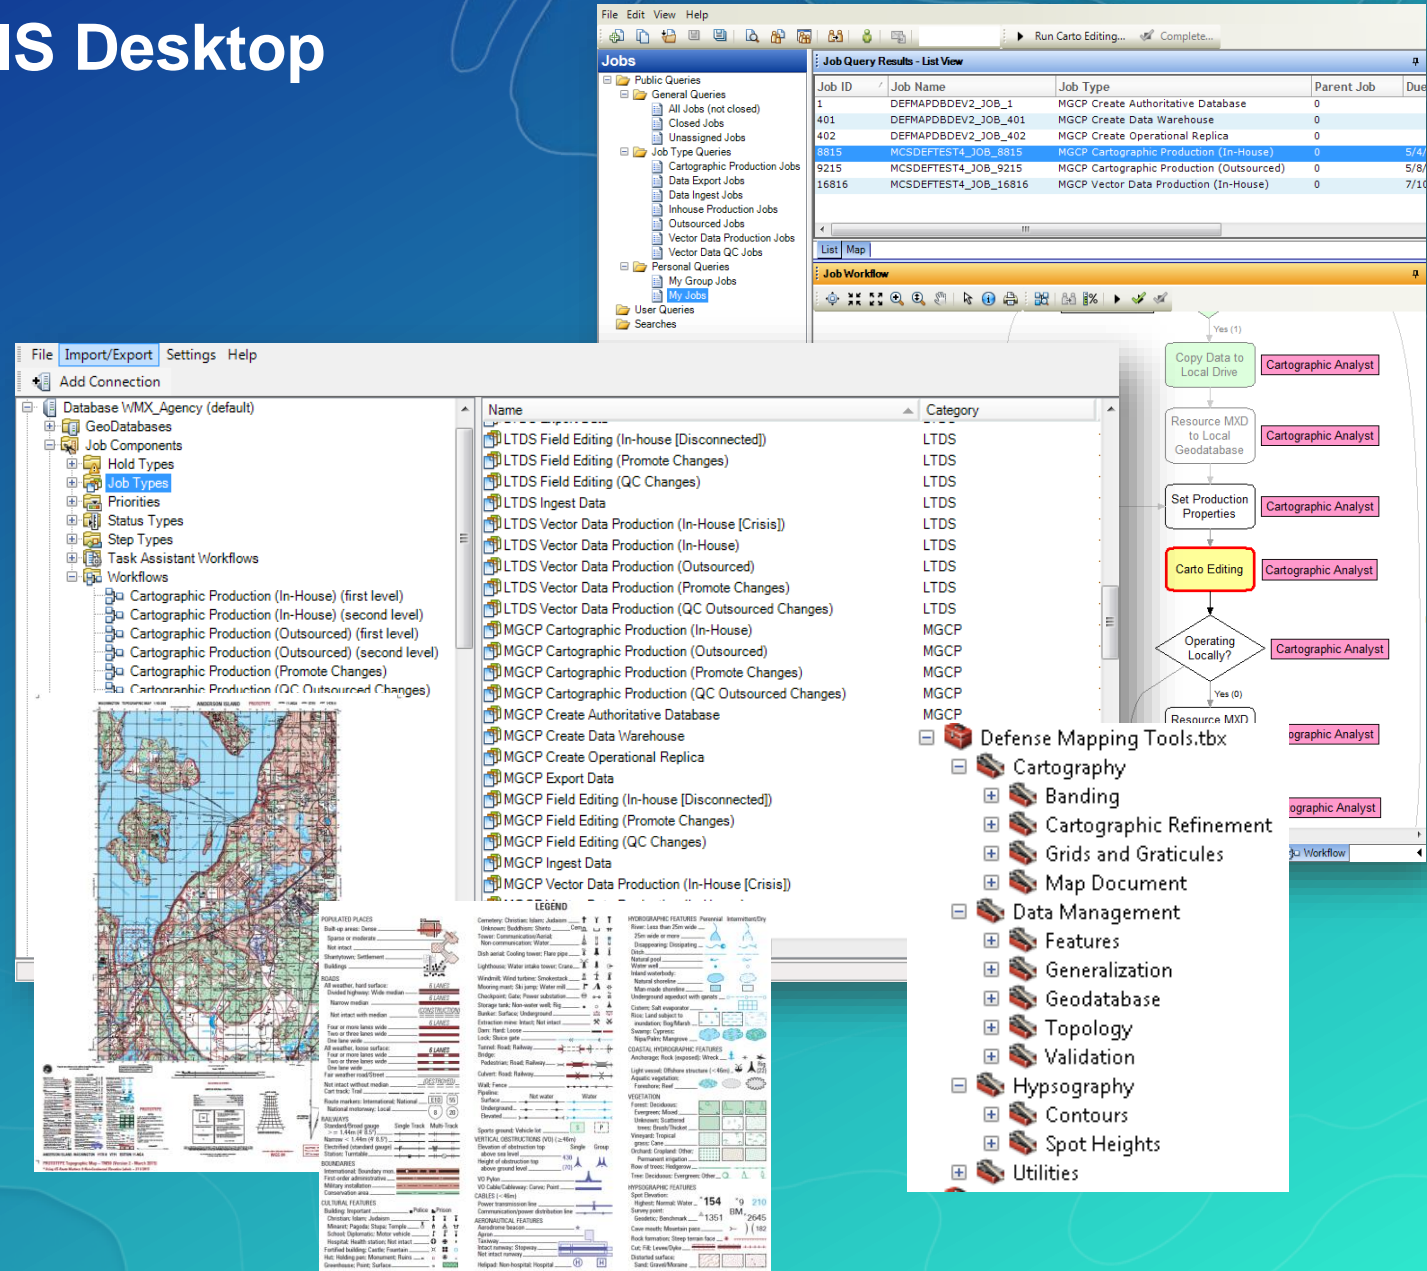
IS Desktop

File Edit View Help

Run Carto Editing... Complete...

Jobs

Public Queries
General Queries
All Jobs (not closed)
Closed Jobs
Unassigned Jobs
Job Type Queries
Cartographic Production Jobs
Data Export Jobs
Data Ingest Jobs
Inhouse Production Jobs
Outsourced Jobs
Vector Data Production Jobs
Vector Data QC Jobs
Personal Queries
My Group Jobs
My Jobs
User Queries
Searches

Job Query Results - List View

| Job ID | Job Name | Job Type | Parent Job | Due |
|---|---|---|---|---|
| 1 | DEFMAPDBDEV2_JOB_1 | MGCP Create Authoritative Database | 0 | |
| 401 | DEFMAPDBDEV2_JOB_401 | MGCP Create Data Warehouse | 0 | |
| 402 | DEFMAPDBDEV2_JOB_402 | MGCP Create Operational Replica | 0 | |
| 8815 | MCSDEFTEST4_JOB_8815 | MGCP Cartographic Production (In-House) | 0 | 5/4/ |
| 9215 | MCSDEFTEST4_JOB_9215 | MGCP Cartographic Production (Outsourced) | 0 | 5/8/ |
| 16816 | MCSDEFTEST4_JOB_16816 | MGCP Vector Data Production (In-House) | 0 | 7/10 |

List Map

Job Workflow

Yes (1)
Copy Data to Local Drive
Cartographic Analyst
Resource MXD to Local Geodatabase
Cartographic Analyst
Set Production Properties
Cartographic Analyst
Carto Editing
Cartographic Analyst
Operating Locally?
Cartographic Analyst
Yes (0)
Resource MXD
ographic Analyst
ographic Analyst
Workflow

File Import/Export Settings Help
Add Connection

Database WMX_Agency (default)
GeoDatabases
Job Components
Hold Types
Job Types
Priorities
Status Types
Step Types
Task Assistant Workflows
Workflows
Cartographic Production (In-House) (first level)
Cartographic Production (In-House) (second level)
Cartographic Production (Outsourced) (first level)
Cartographic Production (Outsourced) (second level)
Cartographic Production (Promote Changes)
Cartographic Production (QC Outsourced Changes)

| Name | Category |
|---|---|
| LTDS Field Editing (In-house [Disconnected]) | LTDS |
| LTDS Field Editing (Promote Changes) | LTDS |
| LTDS Field Editing (QC Changes) | LTDS |
| LTDS Ingest Data | LTDS |
| LTDS Vector Data Production (In-House [Crisis]) | LTDS |
| LTDS Vector Data Production (In-House) | LTDS |
| LTDS Vector Data Production (Outsourced) | LTDS |
| LTDS Vector Data Production (Promote Changes) | LTDS |
| LTDS Vector Data Production (QC Outsourced Changes) | LTDS |
| MGCP Cartographic Production (In-House) | MGCP |
| MGCP Cartographic Production (Outsourced) | MGCP |
| MGCP Cartographic Production (Promote Changes) | MGCP |
| MGCP Cartographic Production (QC Outsourced Changes) | MGCP |
| MGCP Create Authoritative Database | MGCP |
| MGCP Create Data Warehouse | |
| MGCP Create Operational Replica | |
| MGCP Export Data | |
| MGCP Field Editing (In-house [Disconnected]) | |
| MGCP Field Editing (Promote Changes) | |
| MGCP Field Editing (QC Changes) | |
| MGCP Ingest Data | |
| MGCP Vector Data Production (In-House [Crisis]) | |

Defense Mapping Tools.tbx
Cartography
Banding
Cartographic Refinement
Grids and Graticules
Map Document
Data Management
Features
Generalization
Geodatabase
Topology
Validation
Hypsography
Contours
Spot Heights
Utilities

LEGEND